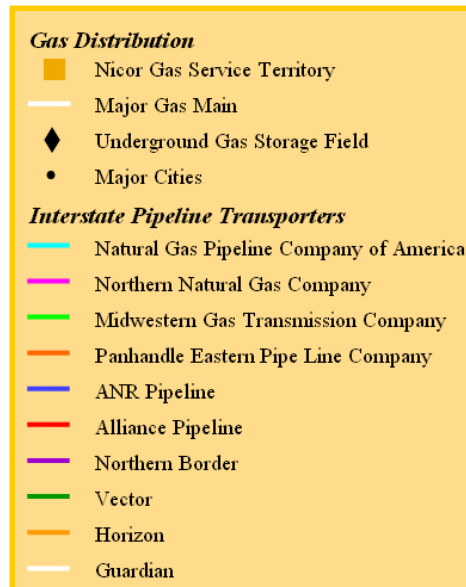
Gas Distribution
Nicor Gas Service Territory
Major Gas Main
Underground Gas Storage Field
Major Cities

Interstate Pipeline Transporters
Natural Gas Pipeline Company of America
Northern Natural Gas Company
Midwestern Gas Transmission Company
Panhandle Eastern Pipe Line Company
ANR Pipeline
Alliance Pipeline
Northern Border
Vector
Horizon
Guardian